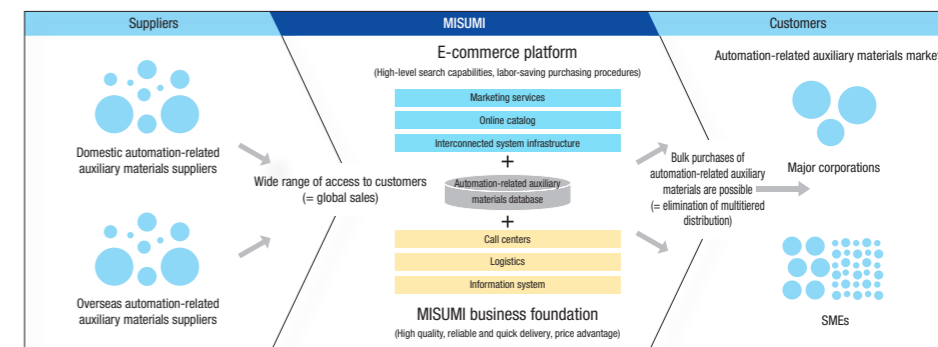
Suppliers

MISUMI

Customers

Domestic automation-related auxiliary materials suppliers

Overseas automation-related auxiliary materials suppliers

Wide range of access to customers (= global sales)

E-commerce platform

(High-level search capabilities, labor-saving purchasing procedures)

Marketing services

Online catalog

Interconnected system infrastructure

+

Automation-related auxiliary materials database

+

Call centers

Logistics

Information system

MISUMI business foundation

(High quality, reliable and quick delivery, price advantage)

Bulk purchases of automation-related auxiliary materials are possible (= elimination of multitiered distribution)

Automation-related auxiliary materials marke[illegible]

Major corporations

SMEs